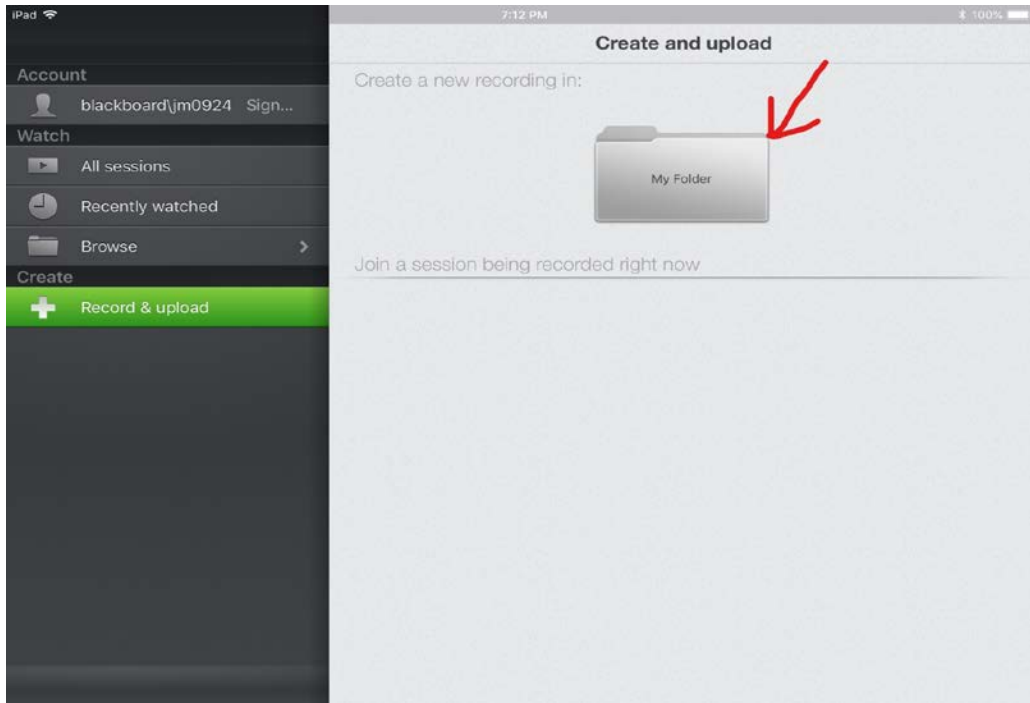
iPad

7:12 PM

100%

Create and upload

Account

blackboard\jm0924 Sign...

Watch

All sessions

Recently watched

Browse

Create

Record & upload

Create a new recording in:

My Folder

Join a session being recorded right now